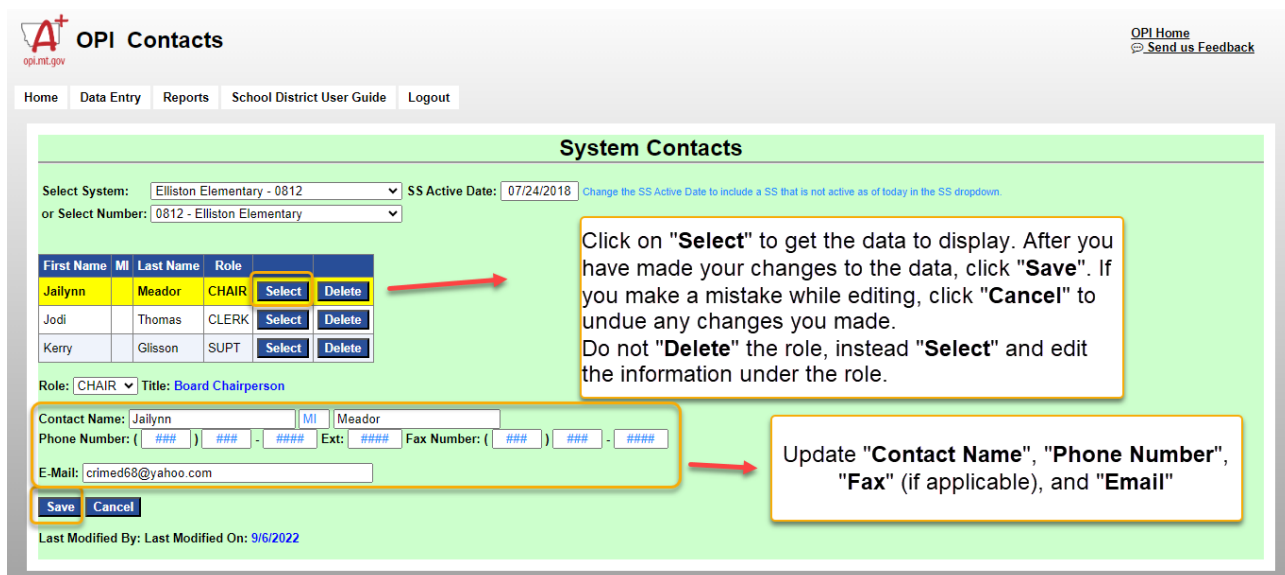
A+ opi.mt.gov OPI Contacts

OPI Home
Send us Feedback

Home | Data Entry | Reports | School District User Guide | Logout

System Contacts

Select System: Elliston Elementary - 0812 SS Active Date: 07/24/2018 Change the SS Active Date to include a SS that is not active as of today in the SS dropdown.
or Select Number: 0812 - Elliston Elementary

| First Name | MI | Last Name | Role | | |
|---|---|---|---|---|---|
| Jailynn | | Meador | CHAIR | Select | Delete |
| Jodi | | Thomas | CLERK | Select | Delete |
| Kerry | | Glisson | SUPT | Select | Delete |

Click on "Select" to get the data to display. After you have made your changes to the data, click "Save". If you make a mistake while editing, click "Cancel" to undue any changes you made.
Do not "Delete" the role, instead "Select" and edit the information under the role.

Role: CHAIR Title: Board Chairperson

Contact Name: Jailynn MI Meador
Phone Number: ( ### ) ### - #### Ext: #### Fax Number: ( ### ) ### - ####

E-Mail: crimed68@yahoo.com

Update "Contact Name", "Phone Number", "Fax" (if applicable), and "Email"

Save Cancel

Last Modified By: Last Modified On: 9/6/2022